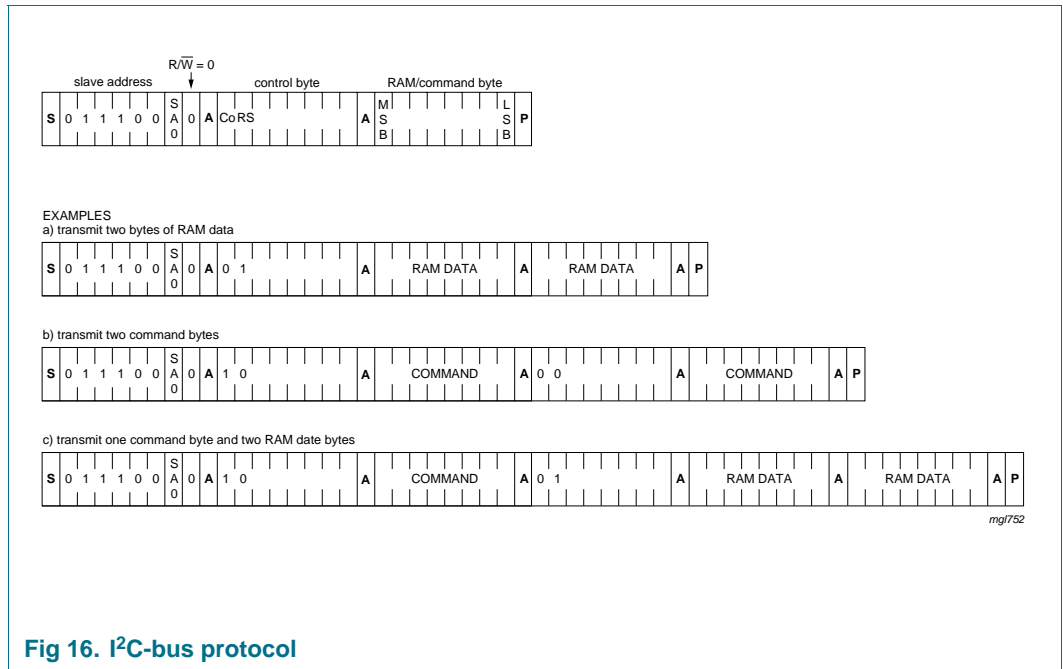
$R/\overline{W} = 0$

slave address

control byte

RAM/command byte

| S | 0 | 1 | 1 | 1 | 0 | 0 | SA0 | 0 | A | Co | RS | | | | | | | A | MSB | | | | | | | LSB | P |
|---|---|---|---|---|---|---|---|---|---|---|---|---|---|---|---|---|---|---|---|---|---|---|---|---|---|---|---|

EXAMPLES
a) transmit two bytes of RAM data

| S | 0 | 1 | 1 | 1 | 0 | 0 | SA0 | 0 | A | 0 | 1 | | | | | | | A | RAM DATA | A | RAM DATA | A | P |
|---|---|---|---|---|---|---|---|---|---|---|---|---|---|---|---|---|---|---|---|---|---|---|---|

b) transmit two command bytes

| S | 0 | 1 | 1 | 1 | 0 | 0 | SA0 | 0 | A | 1 | 0 | | | | | | | A | COMMAND | A | 0 | 0 | | | | | | | A | COMMAND | A | P |
|---|---|---|---|---|---|---|---|---|---|---|---|---|---|---|---|---|---|---|---|---|---|---|---|---|---|---|---|---|---|---|---|---|

c) transmit one command byte and two RAM date bytes

| S | 0 | 1 | 1 | 1 | 0 | 0 | SA0 | 0 | A | 1 | 0 | | | | | | | A | COMMAND | A | 0 | 1 | | | | | | | A | RAM DATA | A | RAM DATA | A | P |
|---|---|---|---|---|---|---|---|---|---|---|---|---|---|---|---|---|---|---|---|---|---|---|---|---|---|---|---|---|---|---|---|---|---|---|

mgl752

Fig 16. I$^2$C-bus protocol